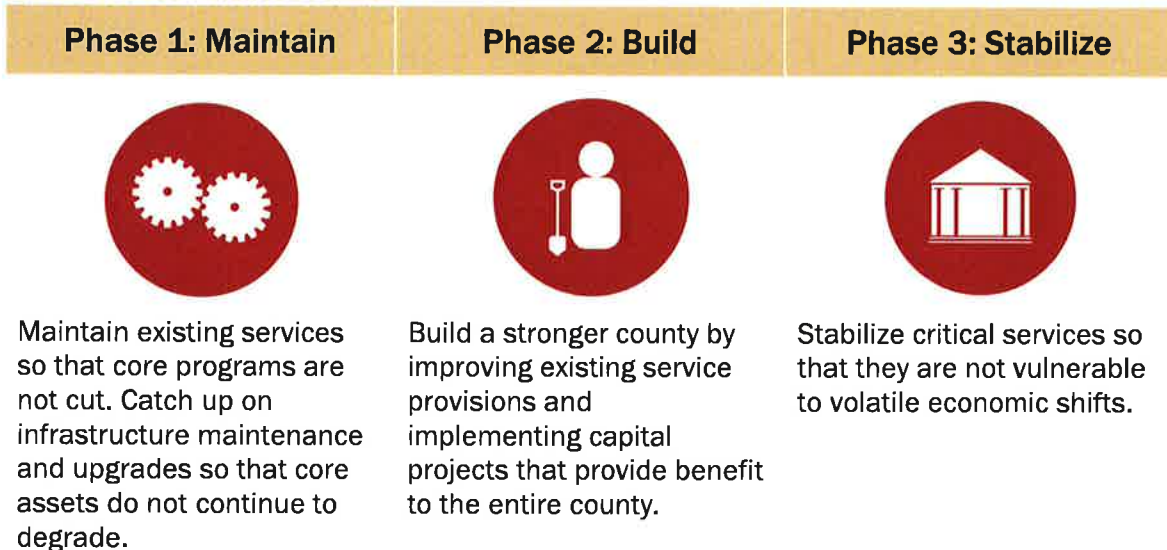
Phase 1: Maintain

Maintain existing services so that core programs are not cut. Catch up on infrastructure maintenance and upgrades so that core assets do not continue to degrade.

Phase 2: Build

Build a stronger county by improving existing service provisions and implementing capital projects that provide benefit to the entire county.

Phase 3: Stabilize

Stabilize critical services so that they are not vulnerable to volatile economic shifts.